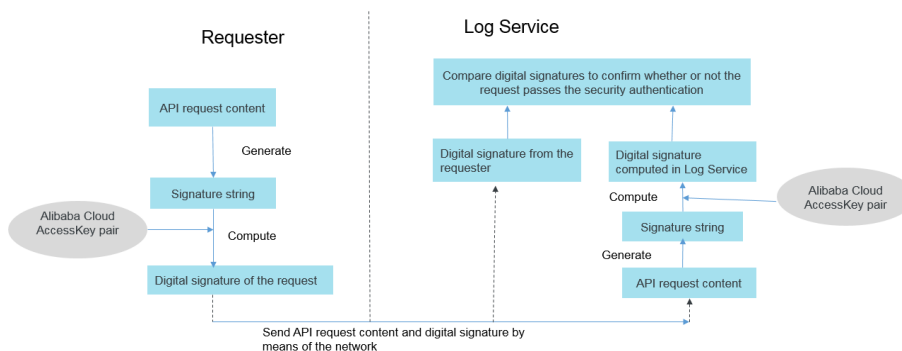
Requester

Log Service

Compare digital signatures to confirm whether or not the request passes the security authentication

API request content

Generate

Signature string

Alibaba Cloud AccessKey pair

Compute

Digital signature of the request

Digital signature from the requester

Digital signature computed in Log Service

Compute

Alibaba Cloud AccessKey pair

Signature string

Generate

API request content

Send API request content and digital signature by means of the network